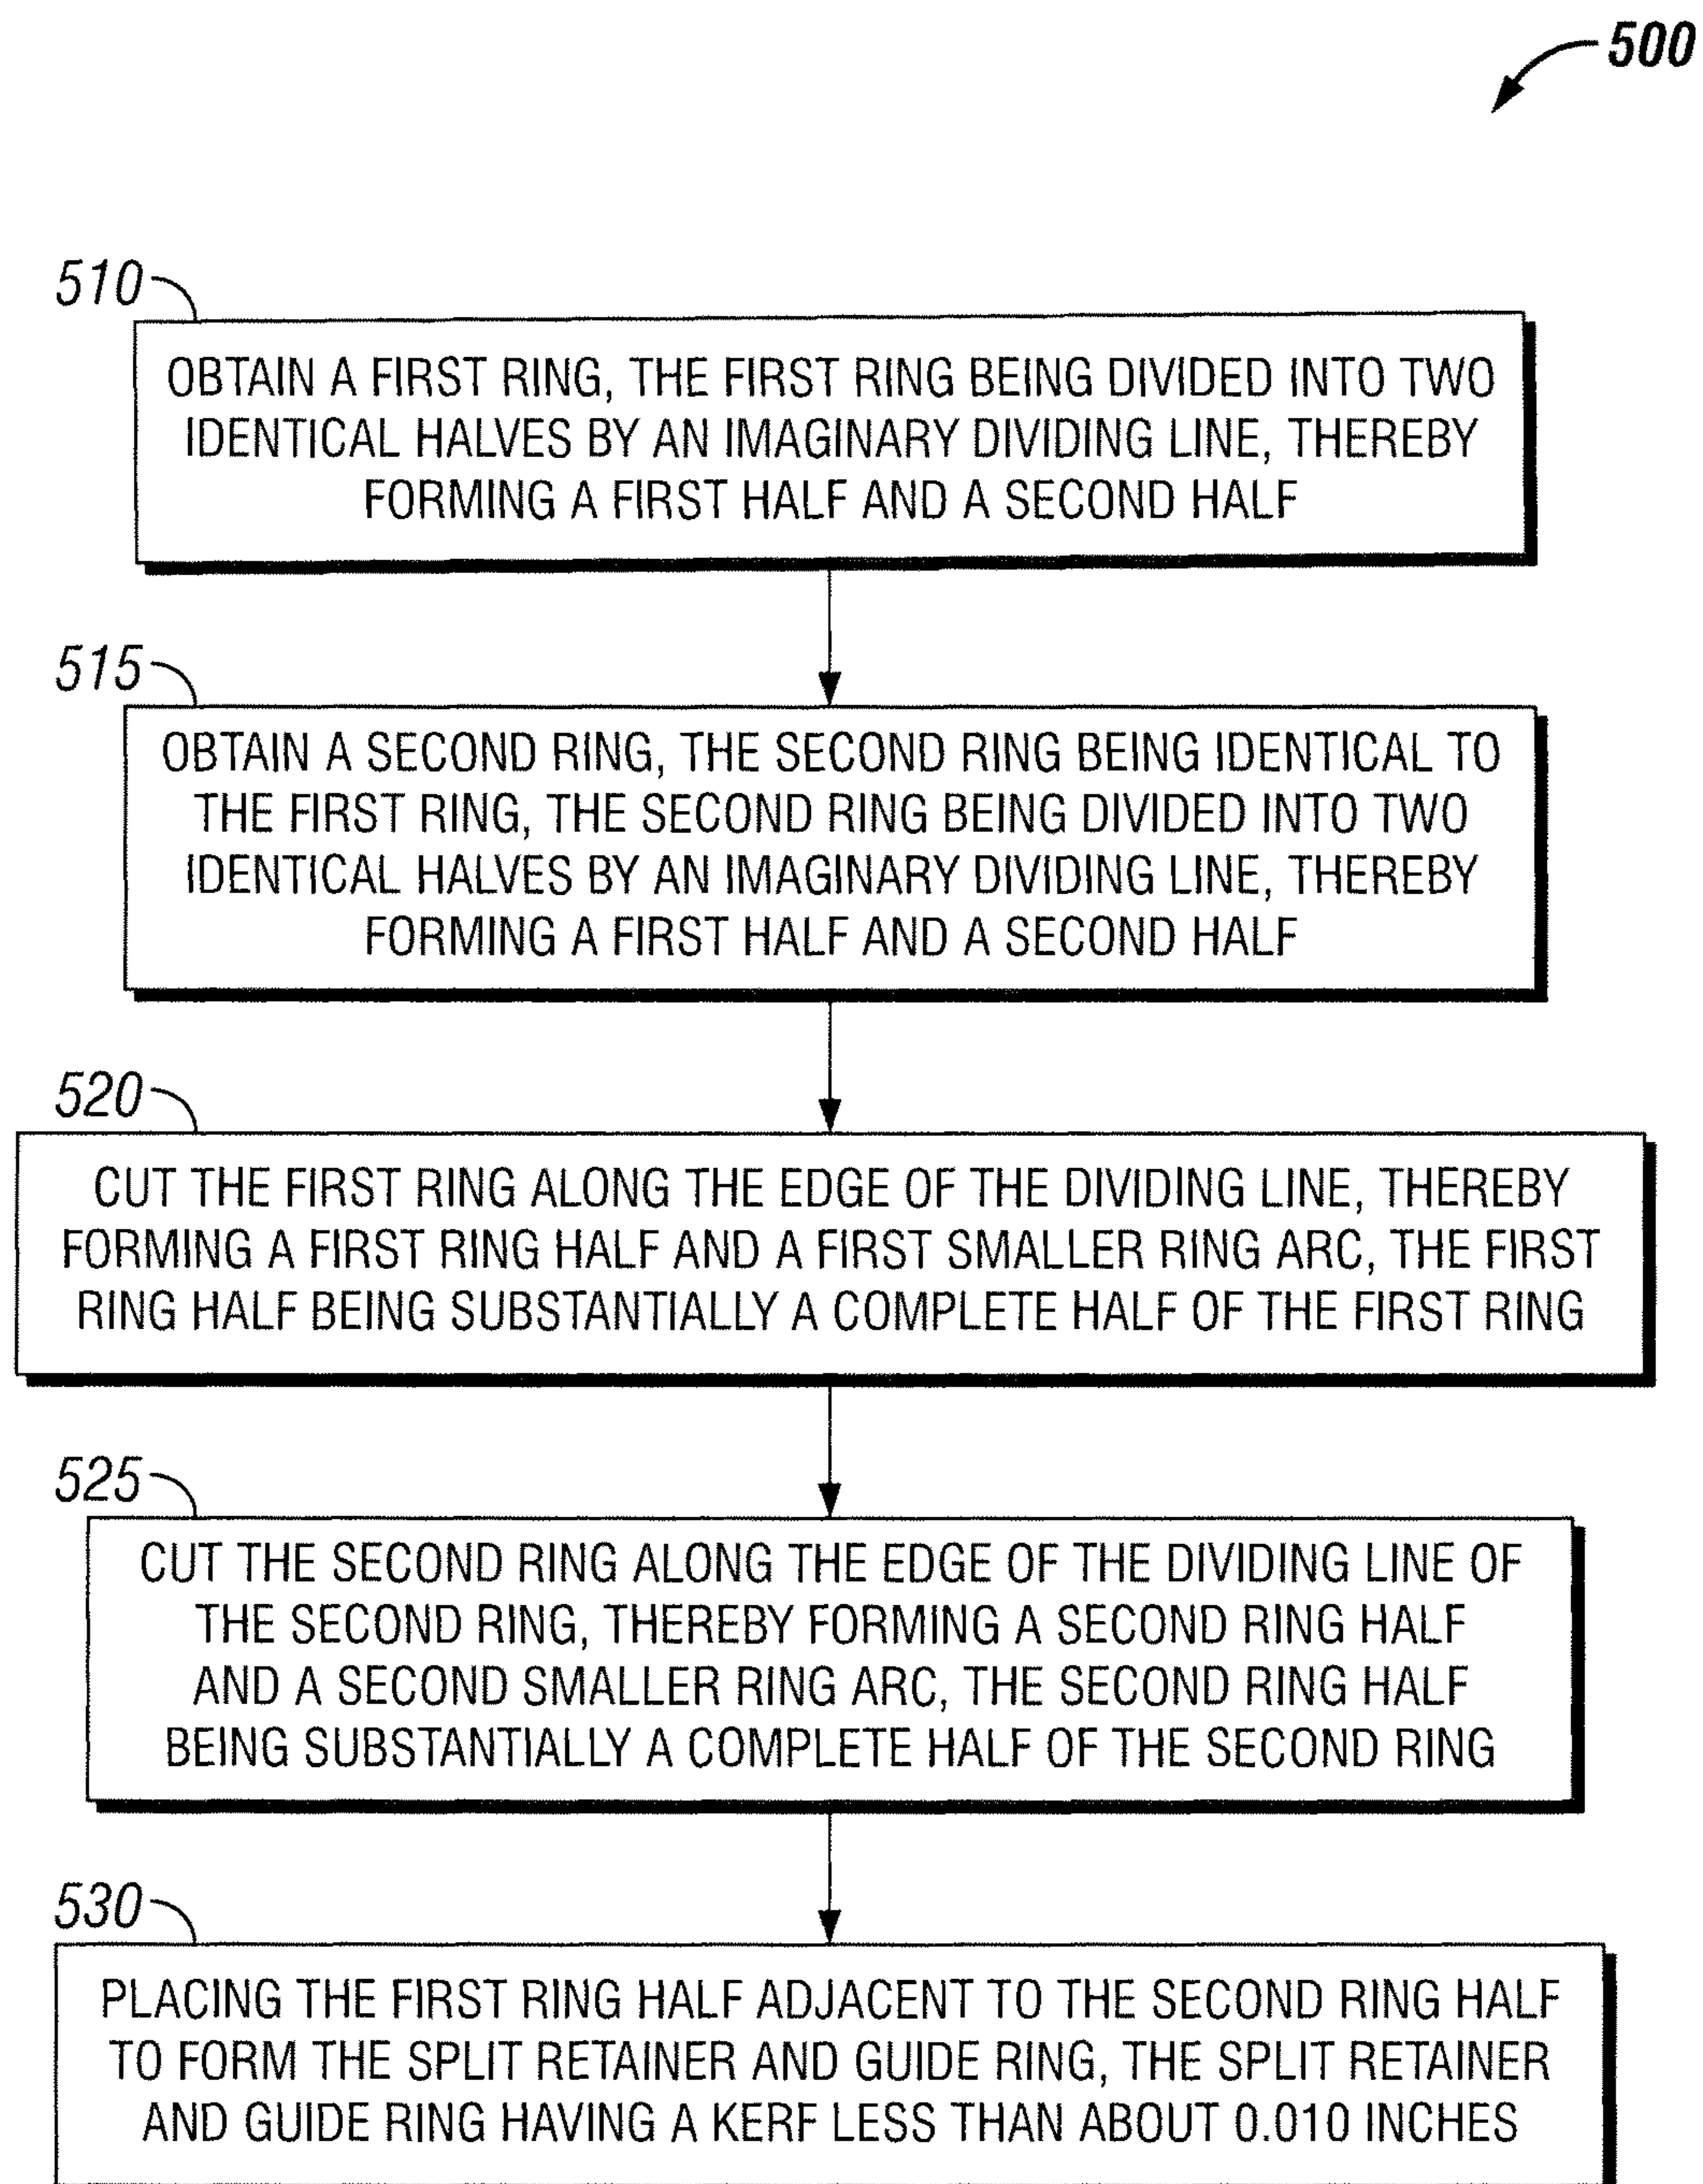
500

510

OBTAIN A FIRST RING, THE FIRST RING BEING DIVIDED INTO TWO IDENTICAL HALVES BY AN IMAGINARY DIVIDING LINE, THEREBY FORMING A FIRST HALF AND A SECOND HALF

515

OBTAIN A SECOND RING, THE SECOND RING BEING IDENTICAL TO THE FIRST RING, THE SECOND RING BEING DIVIDED INTO TWO IDENTICAL HALVES BY AN IMAGINARY DIVIDING LINE, THEREBY FORMING A FIRST HALF AND A SECOND HALF

520

CUT THE FIRST RING ALONG THE EDGE OF THE DIVIDING LINE, THEREBY FORMING A FIRST RING HALF AND A FIRST SMALLER RING ARC, THE FIRST RING HALF BEING SUBSTANTIALLY A COMPLETE HALF OF THE FIRST RING

525

CUT THE SECOND RING ALONG THE EDGE OF THE DIVIDING LINE OF THE SECOND RING, THEREBY FORMING A SECOND RING HALF AND A SECOND SMALLER RING ARC, THE SECOND RING HALF BEING SUBSTANTIALLY A COMPLETE HALF OF THE SECOND RING

530

PLACING THE FIRST RING HALF ADJACENT TO THE SECOND RING HALF TO FORM THE SPLIT RETAINER AND GUIDE RING, THE SPLIT RETAINER AND GUIDE RING HAVING A KERF LESS THAN ABOUT 0.010 INCHES